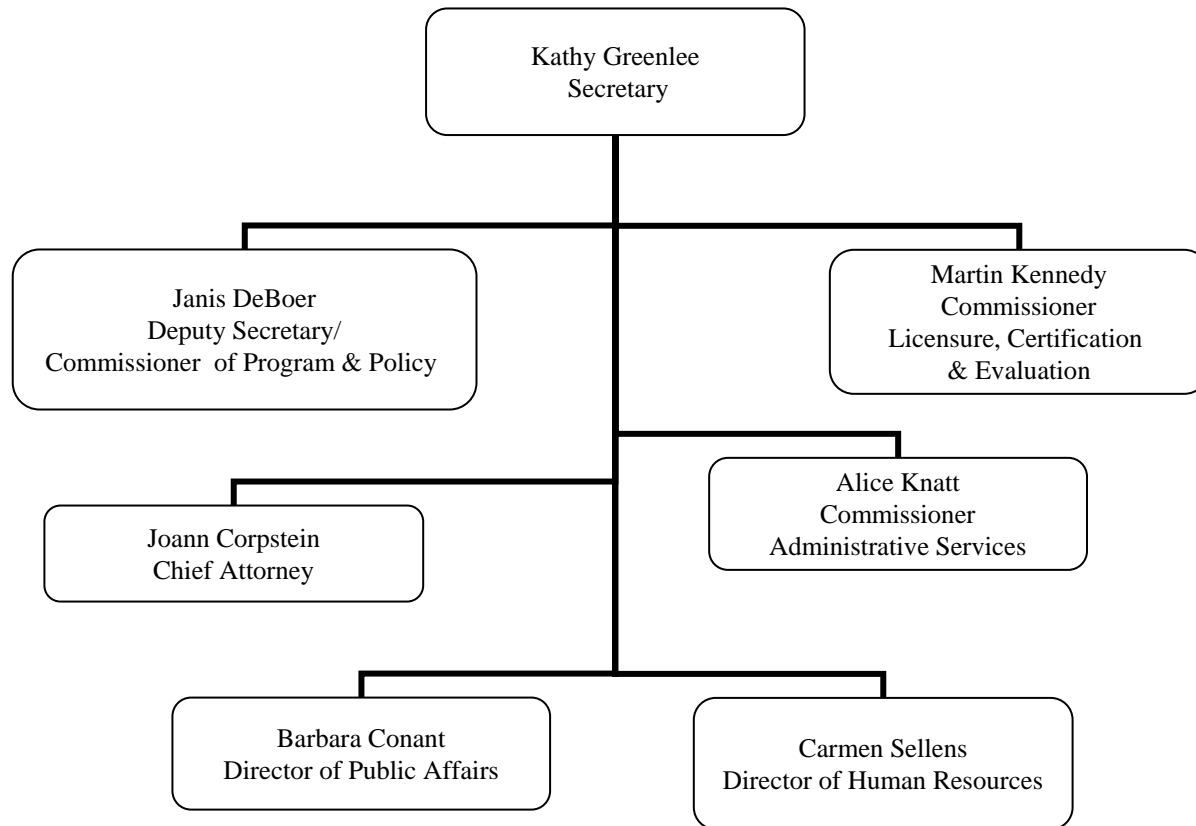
Kathy Greenlee
Secretary

Janis DeBoer
Deputy Secretary/
Commissioner of Program & Policy

Martin Kennedy
Commissioner
Licensure, Certification & Evaluation

Joann Corpstein
Chief Attorney

Alice Knatt
Commissioner
Administrative Services

Barbara Conant
Director of Public Affairs

Carmen Sellens
Director of Human Resources